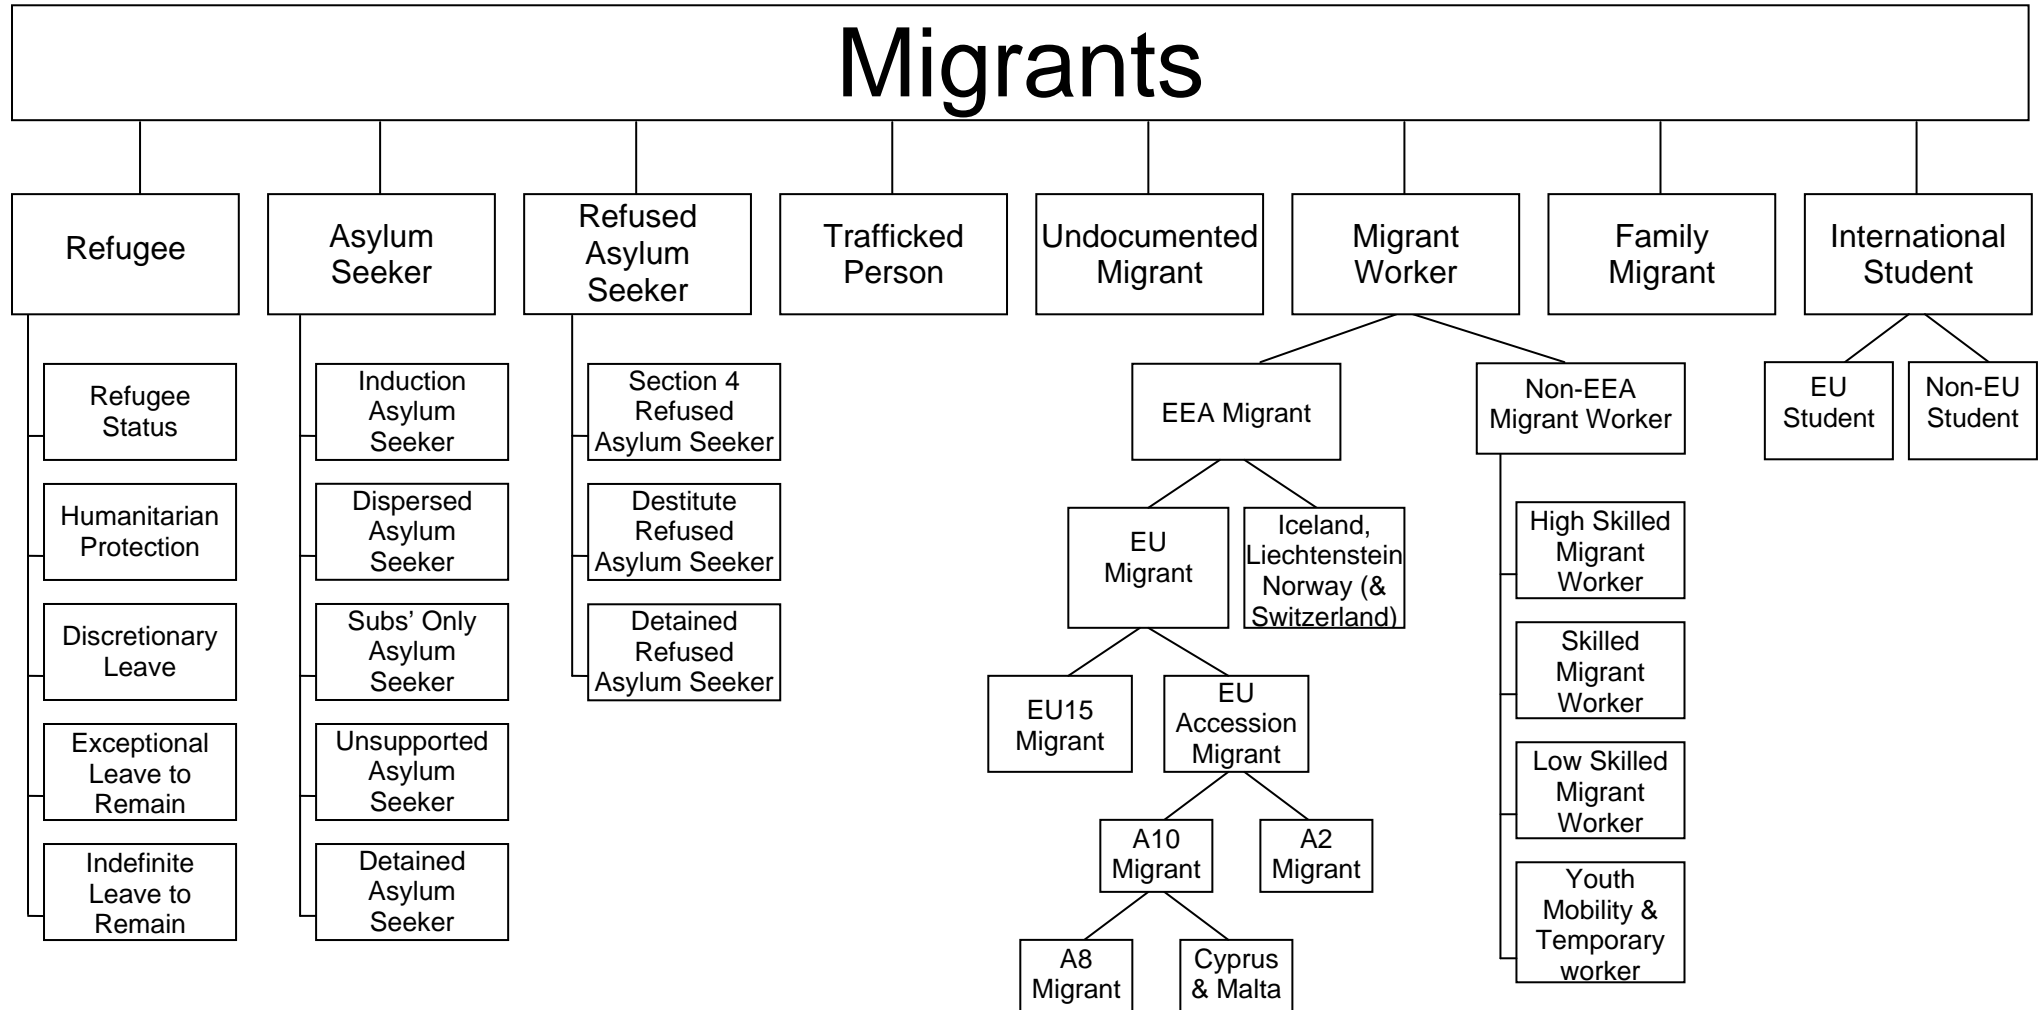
Migrants

Refugee

Refugee Status

Humanitarian Protection

Discretionary Leave

Exceptional Leave to Remain

Indefinite Leave to Remain

Asylum Seeker

Induction Asylum Seeker

Dispersed Asylum Seeker

Subs' Only Asylum Seeker

Unsupported Asylum Seeker

Detained Asylum Seeker

Refused Asylum Seeker

Section 4 Refused Asylum Seeker

Destitute Refused Asylum Seeker

Detained Refused Asylum Seeker

Trafficked Person

Undocumented Migrant

Migrant Worker

EEA Migrant

EU Migrant

EU15 Migrant

EU Accession Migrant

A10 Migrant

A8 Migrant

Cyprus & Malta

A2 Migrant

Iceland, Liechtenstein Norway (& Switzerland)

Non-EEA Migrant Worker

High Skilled Migrant Worker

Skilled Migrant Worker

Low Skilled Migrant Worker

Youth Mobility & Temporary worker

Family Migrant

International Student

EU Student

Non-EU Student